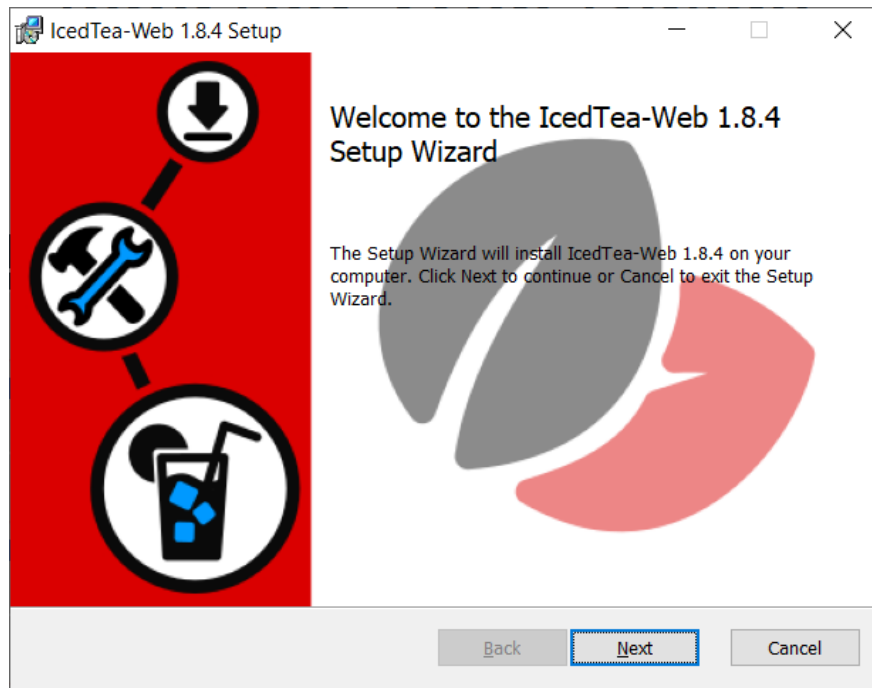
IcedTea-Web 1.8.4 Setup

Welcome to the IcedTea-Web 1.8.4 Setup Wizard

The Setup Wizard will install IcedTea-Web 1.8.4 on your computer. Click Next to continue or Cancel to exit the Setup Wizard.

Back Next Cancel